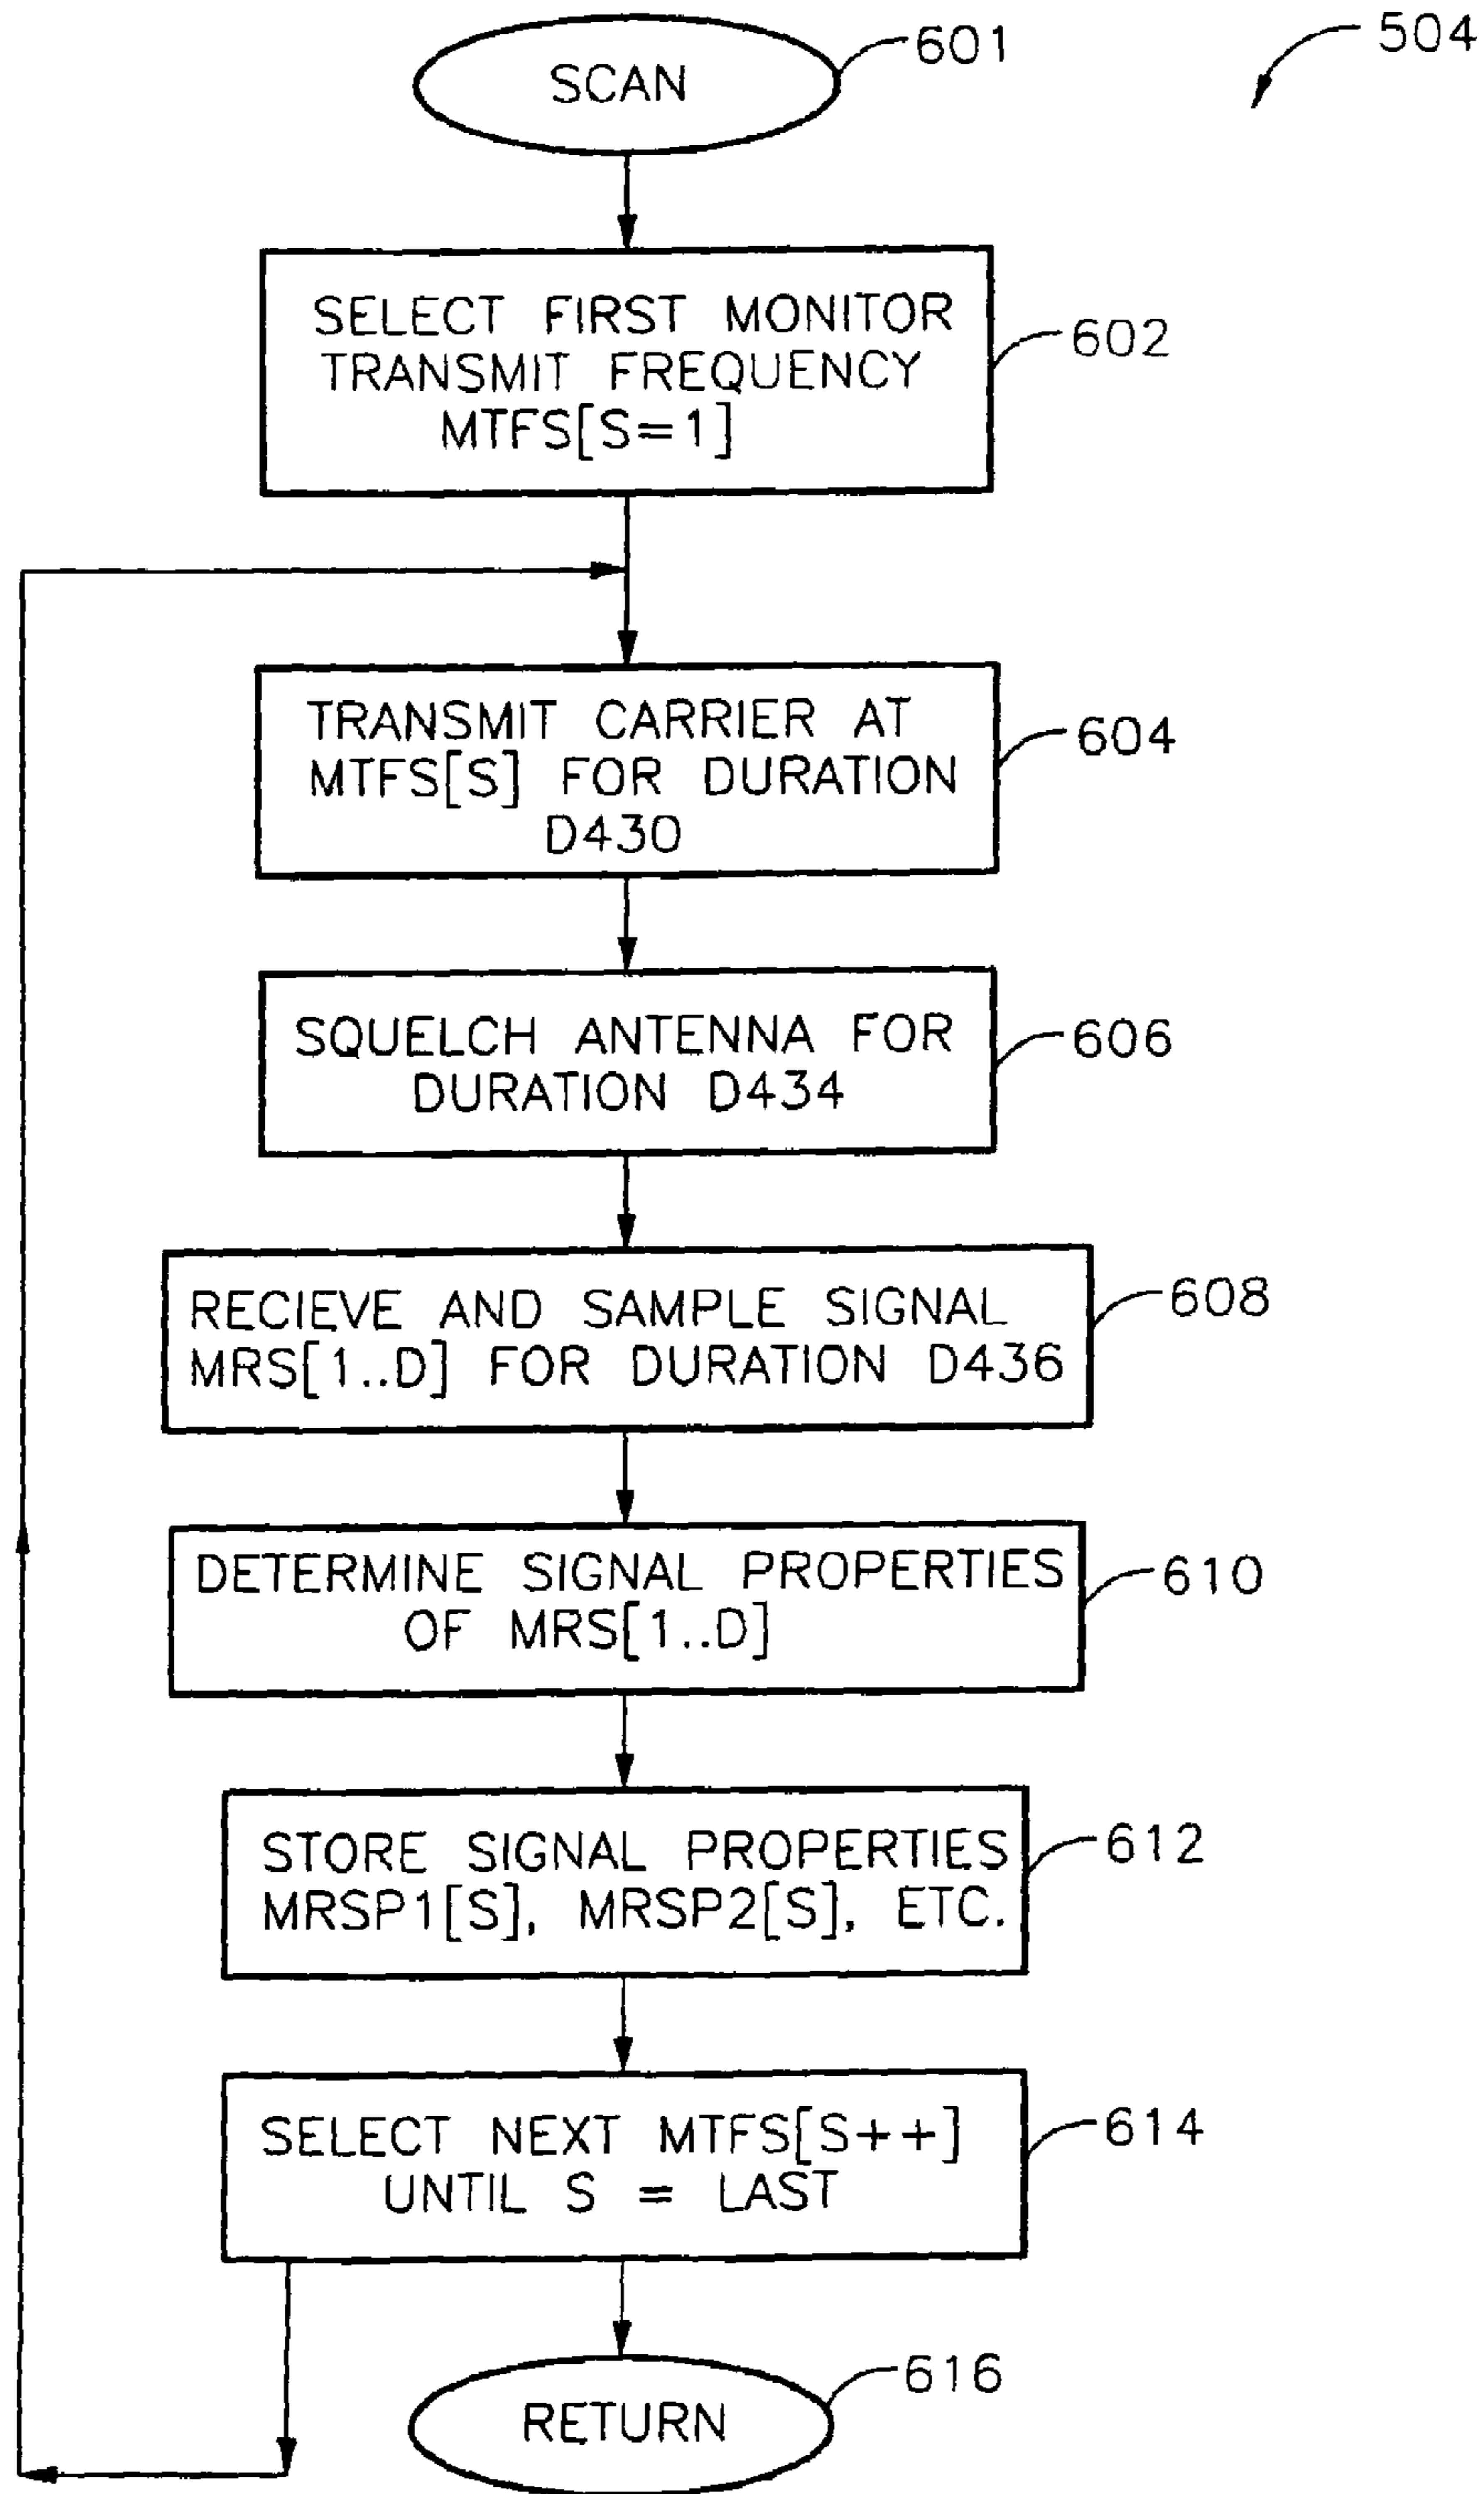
504

SCAN

601

SELECT FIRST MONITOR TRANSMIT FREQUENCY MTFS[S=1]

602

TRANSMIT CARRIER AT MTFS[S] FOR DURATION D430

604

SQUELCH ANTENNA FOR DURATION D434

606

RECIEVE AND SAMPLE SIGNAL MRS[1..D] FOR DURATION D436

608

DETERMINE SIGNAL PROPERTIES OF MRS[1..D]

610

STORE SIGNAL PROPERTIES MRSP1[S], MRSP2[S], ETC.

612

SELECT NEXT MTFS[S++] UNTIL S = LAST

614

RETURN

616